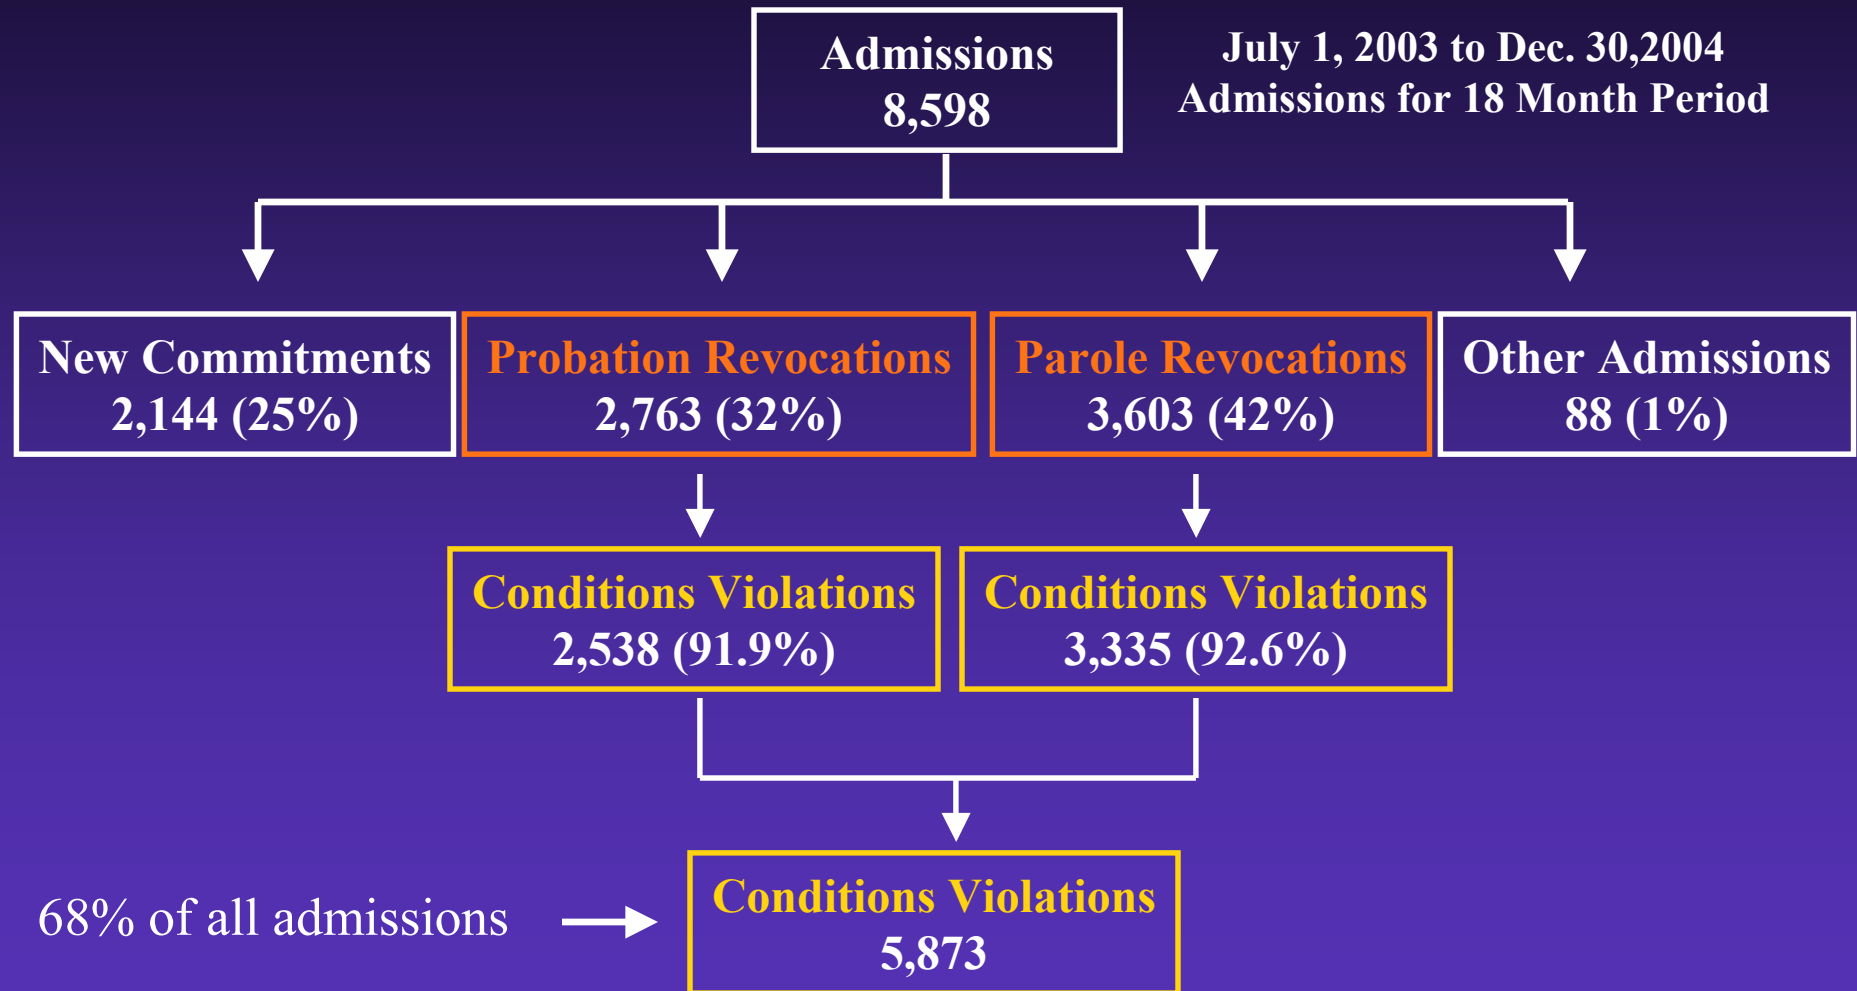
Admissions
8,598

July 1, 2003 to Dec. 30,2004
Admissions for 18 Month Period

New Commitments
2,144 (25%)

Probation Revocations
2,763 (32%)

Parole Revocations
3,603 (42%)

Other Admissions
88 (1%)

Conditions Violations
2,538 (91.9%)

Conditions Violations
3,335 (92.6%)

68% of all admissions

Conditions Violations
5,873